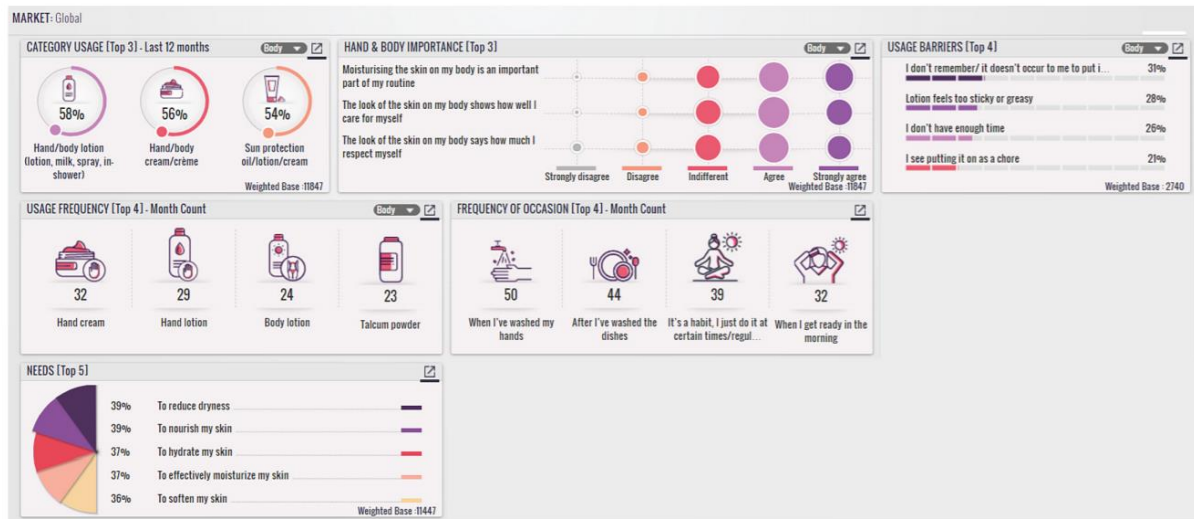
MARKET: Global

CATEGORY USAGE [Top 3] - Last 12 months
Body

58%
Hand/body lotion (lotion, milk, spray, in-shower)

56%
Hand/body cream/crème

54%
Sun protection oil/lotion/cream

Weighted Base :11847

HAND & BODY IMPORTANCE [Top 3]
Body

Moisturising the skin on my body is an important part of my routine

The look of the skin on my body shows how well I care for myself

The look of the skin on my body says how much I respect myself

Strongly disagree
Disagree
Indifferent
Agree
Strongly agree

Weighted Base :11847

USAGE BARRIERS [Top 4]
Body

I don't remember/ it doesn't occur to me to put i... 31%

Lotion feels too sticky or greasy 28%

I don't have enough time 26%

I see putting it on as a chore 21%

Weighted Base : 2740

USAGE FREQUENCY [Top 4] - Month Count
Body

32
Hand cream

29
Hand lotion

24
Body lotion

23
Talcum powder

FREQUENCY OF OCCASION [Top 4] - Month Count

50
When I've washed my hands

44
After I've washed the dishes

39
It's a habit, I just do it at certain times/regul...

32
When I get ready in the morning

NEEDS [Top 5]

39% To reduce dryness

39% To nourish my skin

37% To hydrate my skin

37% To effectively moisturize my skin

36% To soften my skin

Weighted Base :11447